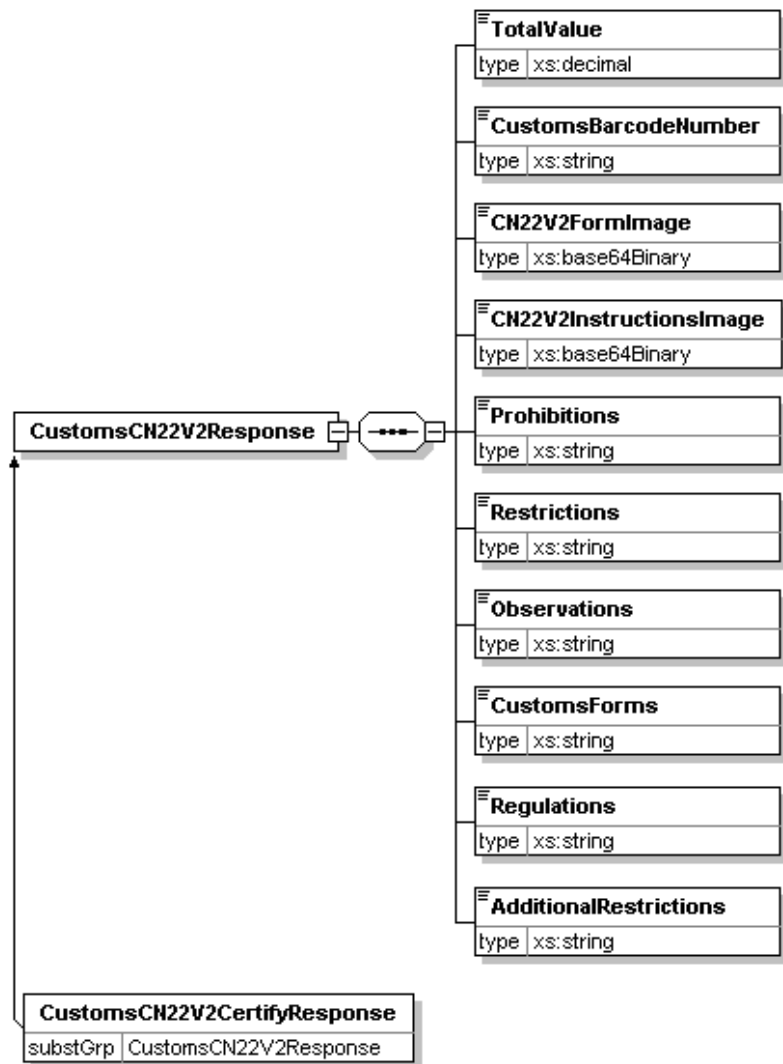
CustomsCN22V2Response

TotalValue
type | xs:decimal

CustomsBarcodeNumber
type | xs:string

CN22V2FormImage
type | xs:base64Binary

CN22V2InstructionsImage
type | xs:base64Binary

Prohibitions
type | xs:string

Restrictions
type | xs:string

Observations
type | xs:string

CustomsForms
type | xs:string

Regulations
type | xs:string

AdditionalRestrictions
type | xs:string

CustomsCN22V2CertifyResponse
substGrp | CustomsCN22V2Response